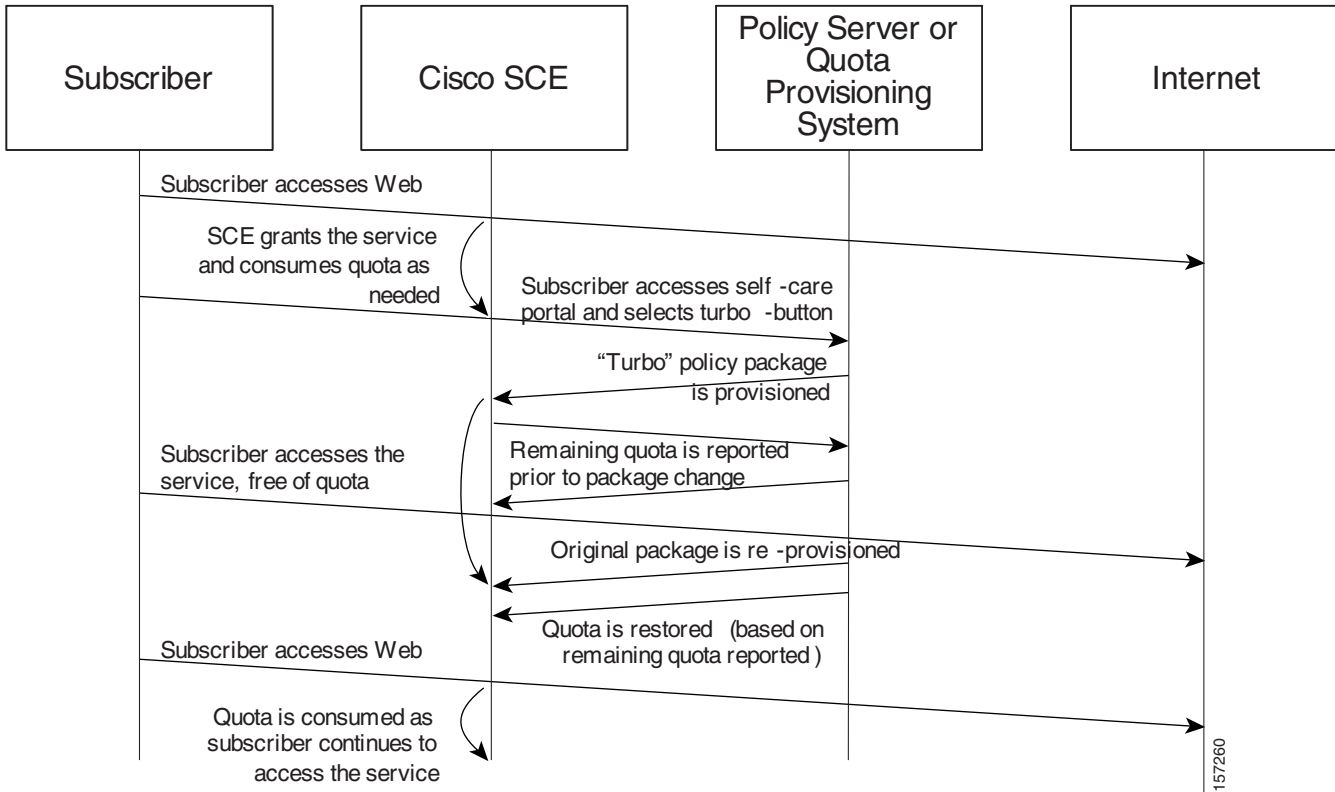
Subscriber

Cisco SCE

Policy Server or Quota Provisioning System

Internet

Subscriber accesses Web

SCE grants the service and consumes quota as needed

Subscriber accesses self -care portal and selects turbo -button

"Turbo" policy package is provisioned

Remaining quota is reported prior to package change

Subscriber accesses the service, free of quota

Original package is re -provisioned

Quota is restored (based on remaining quota reported )

Subscriber accesses Web

Quota is consumed as subscriber continues to access the service

157260